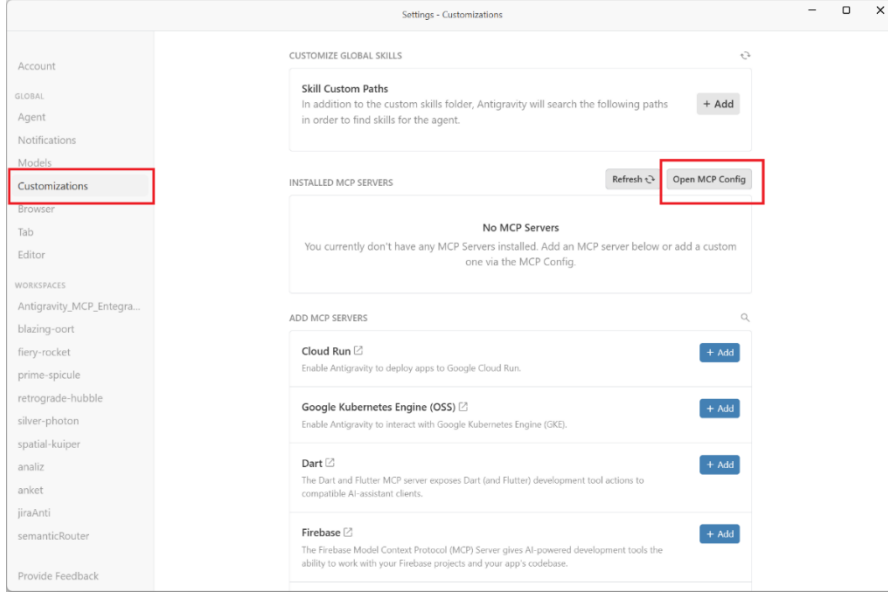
Settings - Customizations

Account

GLOBAL

Agent

Notifications

Models

Customizations

Browser

Tab

Editor

WORKSPACES

Antigravity_MCP_Entegra...

blazing-oort

fiery-rocket

prime-spicule

retrograde-hubble

silver-photon

spatial-kuiper

analiz

anket

jiraAnti

semanticRouter

Provide Feedback

CUSTOMIZE GLOBAL SKILLS

Skill Custom Paths

In addition to the custom skills folder, Antigravity will search the following paths in order to find skills for the agent.

+ Add

INSTALLED MCP SERVERS

Refresh

Open MCP Config

No MCP Servers

You currently don't have any MCP Servers installed. Add an MCP server below or add a custom one via the MCP Config.

ADD MCP SERVERS

Cloud Run

Enable Antigravity to deploy apps to Google Cloud Run.

+ Add

Google Kubernetes Engine (OSS)

Enable Antigravity to interact with Google Kubernetes Engine (GKE).

+ Add

Dart

The Dart and Flutter MCP server exposes Dart (and Flutter) development tool actions to compatible AI-assistant clients.

+ Add

Firebase

The Firebase Model Context Protocol (MCP) Server gives AI-powered development tools the ability to work with your Firebase projects and your app's codebase.

+ Add